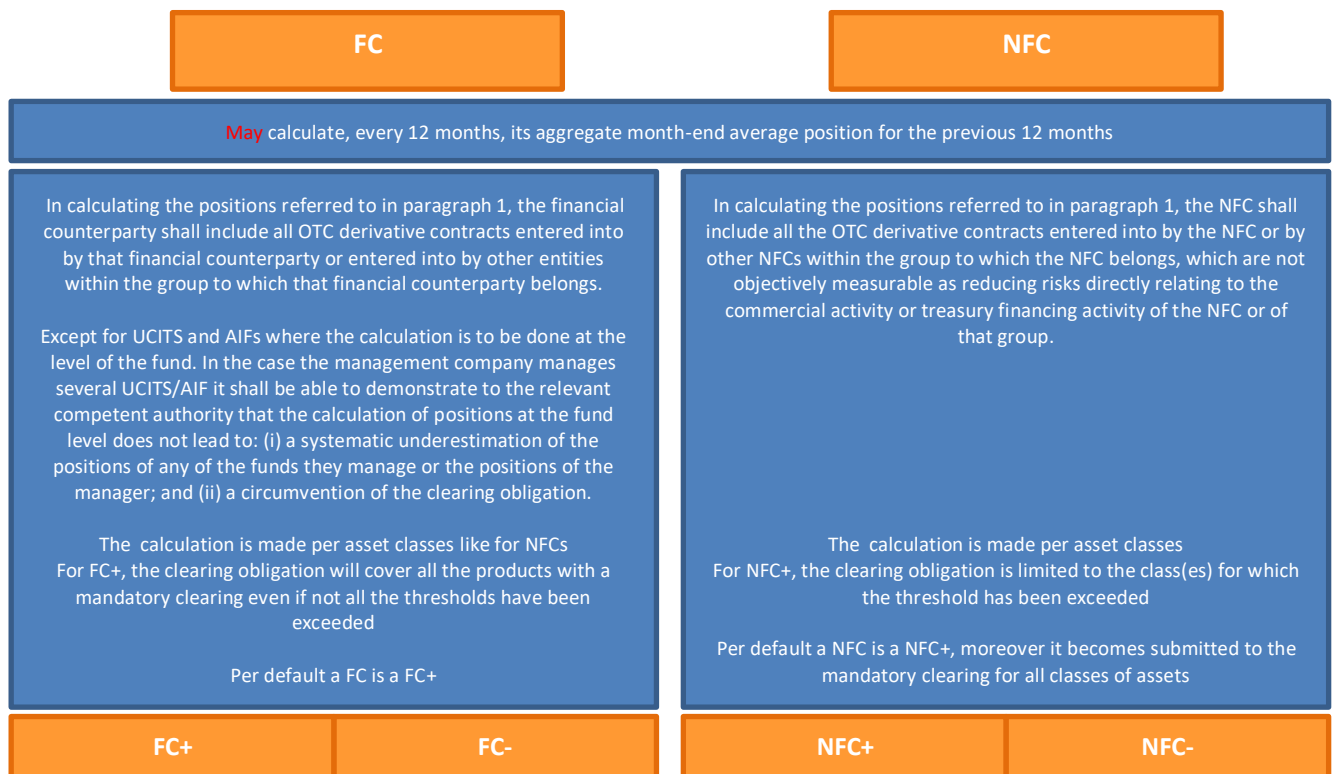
FC

NFC

May calculate, every 12 months, its aggregate month-end average position for the previous 12 months

In calculating the positions referred to in paragraph 1, the financial counterparty shall include all OTC derivative contracts entered into by that financial counterparty or entered into by other entities within the group to which that financial counterparty belongs.

Except for UCITS and AIFs where the calculation is to be done at the level of the fund. In the case the management company manages several UCITS/AIF it shall be able to demonstrate to the relevant competent authority that the calculation of positions at the fund level does not lead to: (i) a systematic underestimation of the positions of any of the funds they manage or the positions of the manager; and (ii) a circumvention of the clearing obligation.

The calculation is made per asset classes like for NFCs
For FC+, the clearing obligation will cover all the products with a mandatory clearing even if not all the thresholds have been exceeded

Per default a FC is a FC+

In calculating the positions referred to in paragraph 1, the NFC shall include all the OTC derivative contracts entered into by the NFC or by other NFCs within the group to which the NFC belongs, which are not objectively measurable as reducing risks directly relating to the commercial activity or treasury financing activity of the NFC or of that group.

The calculation is made per asset classes
For NFC+, the clearing obligation is limited to the class(es) for which the threshold has been exceeded

Per default a NFC is a NFC+, moreover it becomes submitted to the mandatory clearing for all classes of assets

FC+

FC-

NFC+

NFC-